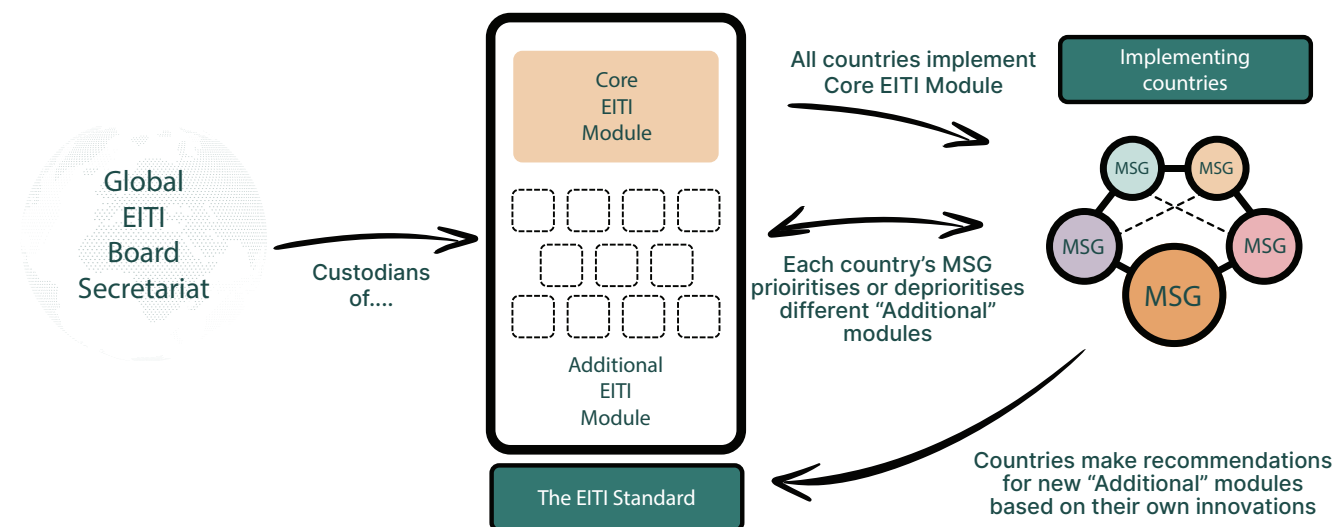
Global EITI Board Secretariat

Custodians of....

Core EITI Module

Additional EITI Module

The EITI Standard

All countries implement Core EITI Module

Implementing countries

Each country's MSG prioiritises or deprioritises different "Additional" modules

MSG

MSG

MSG

MSG

MSG

Countries make recommendations for new "Additional" modules based on their own innovations